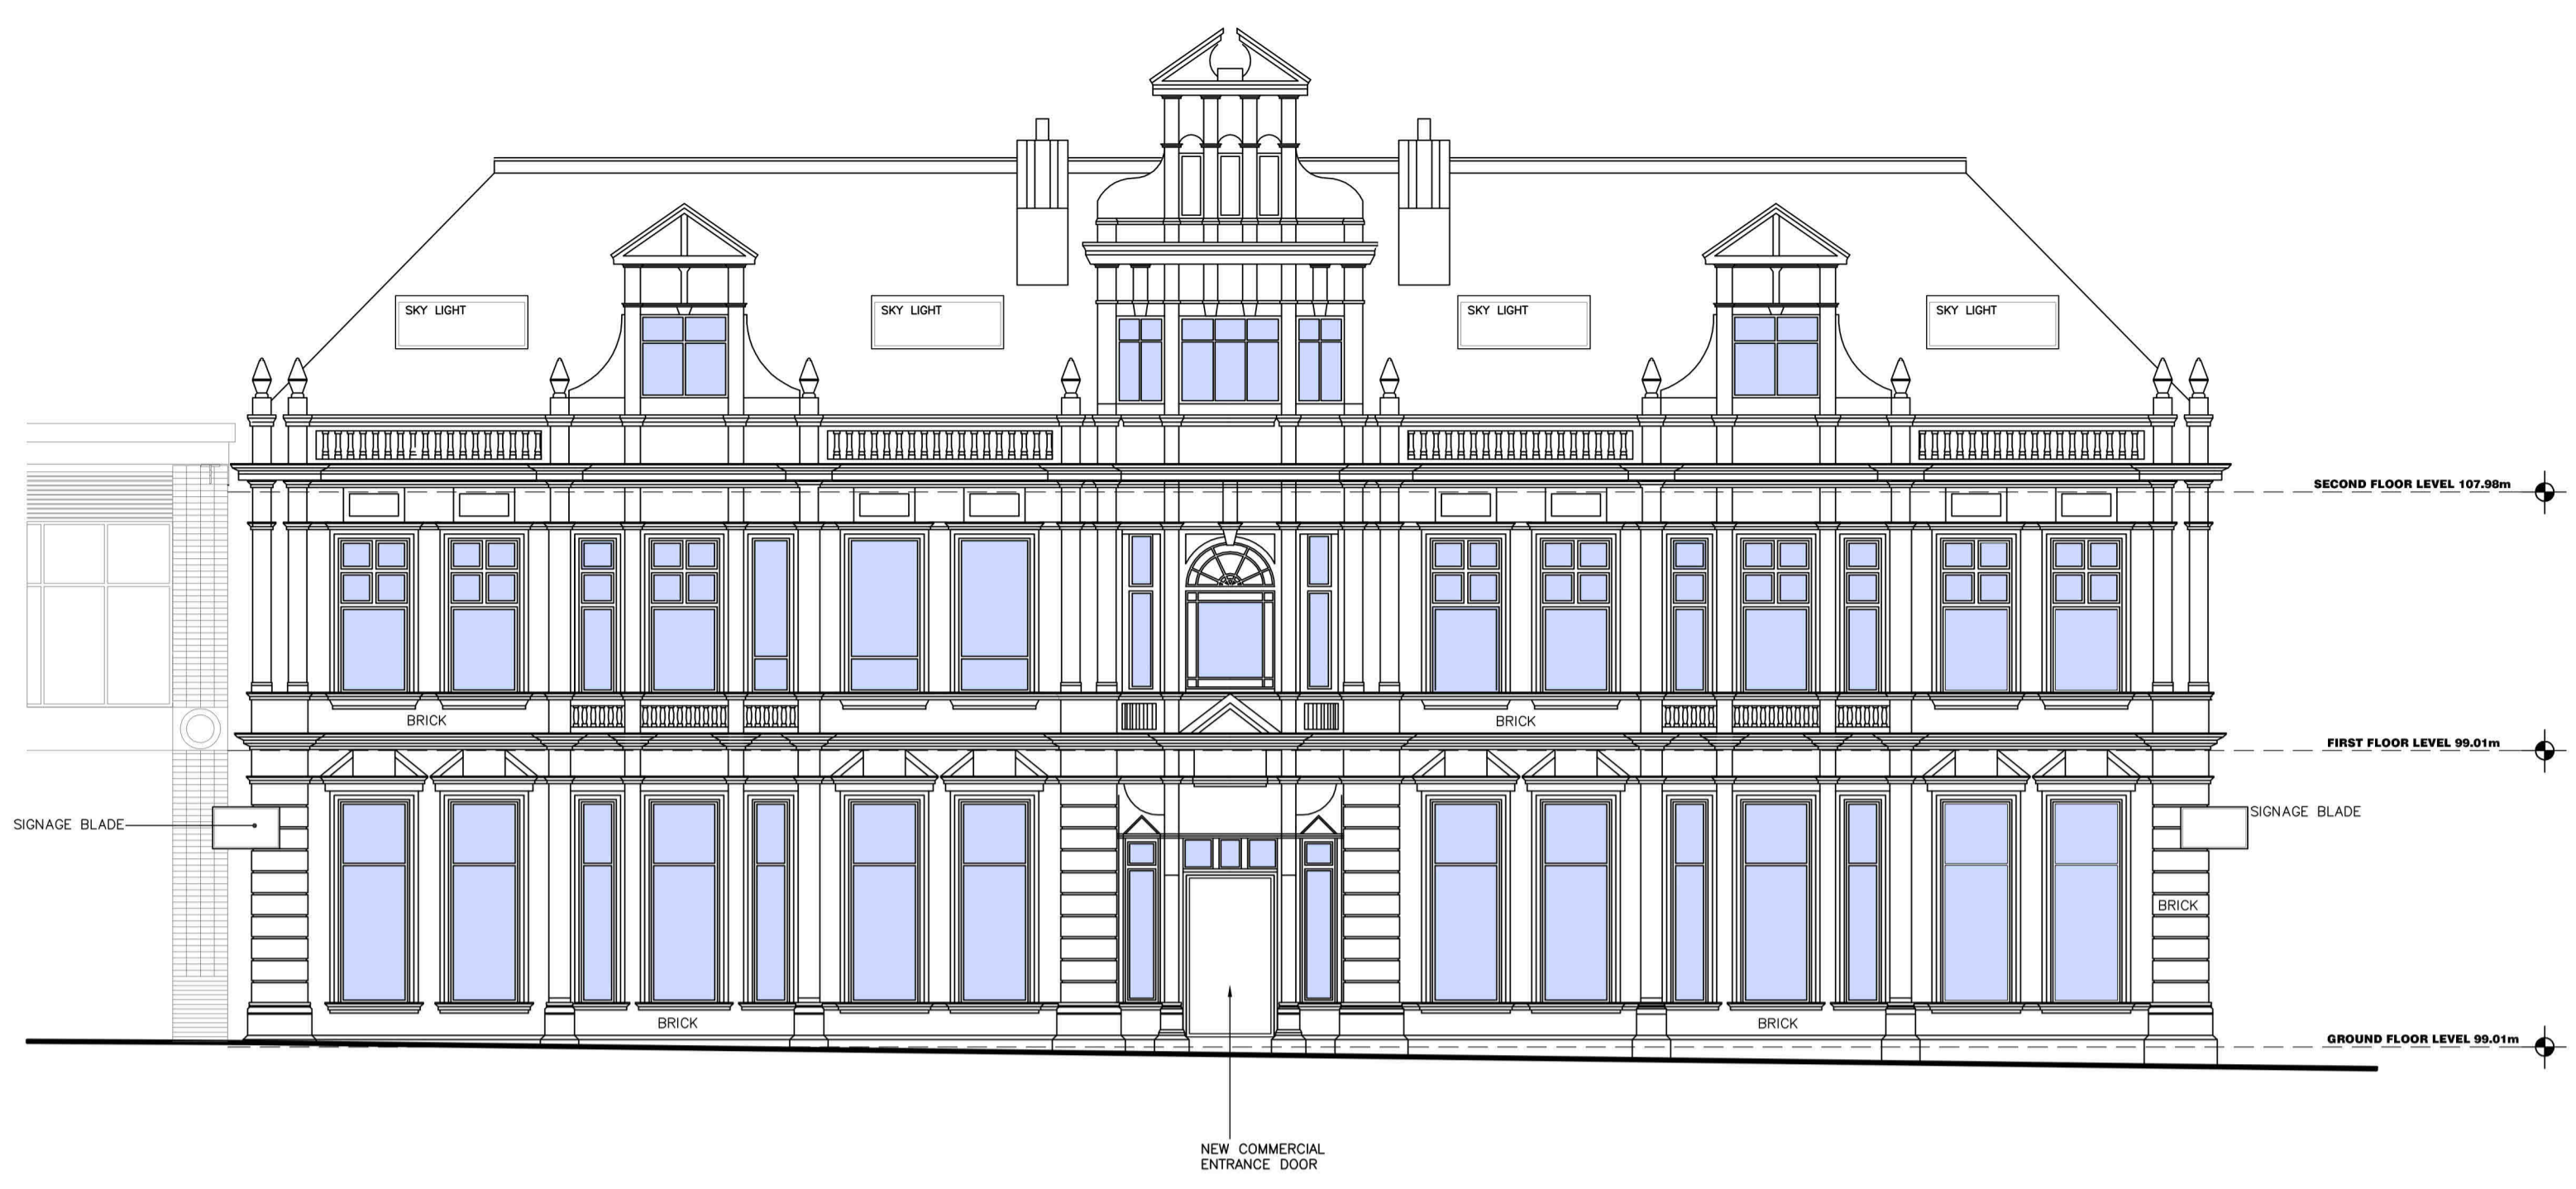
SKY LIGHT

SKY LIGHT

SKY LIGHT

SKY LIGHT

SECOND FLOOR LEVEL 107.98m

BRICK

BRICK

FIRST FLOOR LEVEL 99.01m

SIGNAGE BLADE

SIGNAGE BLADE

BRICK

BRICK

BRICK

GROUND FLOOR LEVEL 99.01m

NEW COMMERCIAL ENTRANCE DOOR